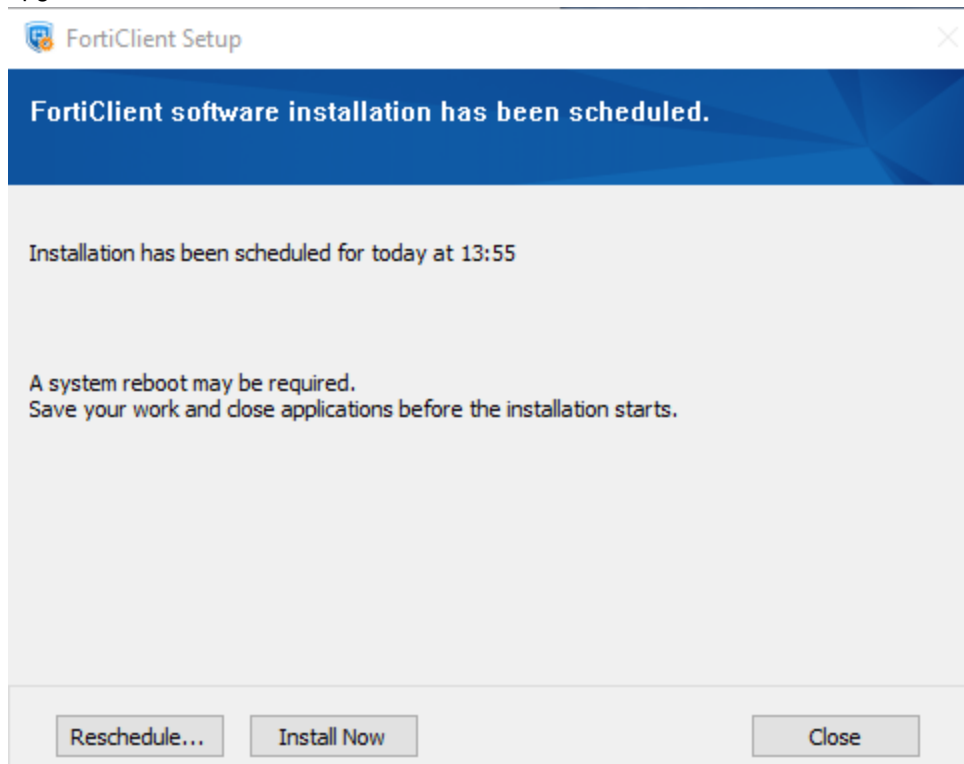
FortiClient Setup

FortiClient software installation has been scheduled.

Installation has been scheduled for today at 13:55

A system reboot may be required.
Save your work and close applications before the installation starts.

Reschedule...
Install Now
Close